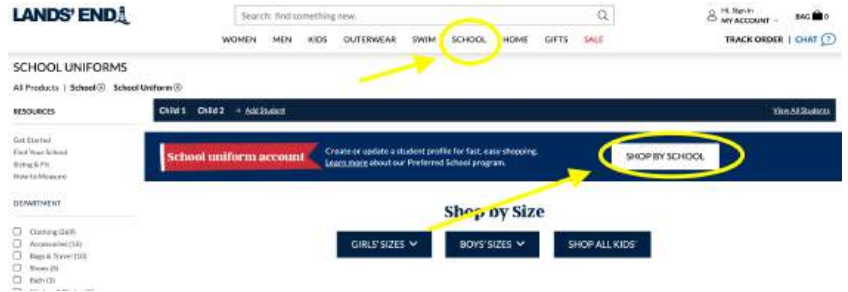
LANDS' END

Search: find something new.

Hi, Sign in
MY ACCOUNT

BAG 0

WOMEN MEN KIDS OUTERWEAR SWIM SCHOOL HOME GIFTS SALE

TRACK ORDER | CHAT

SCHOOL UNIFORMS

All Products | School | School Uniform

RESOURCES

Get Started
Find Your School
Sizing & Fit
How to Measure

DEPARTMENT

Clothing (269)
Accessories (16)
Bags & Travel (10)
Shoes (8)
Bath (3)

Child 1 Child 2 + Add Student

View All Students

School uniform account

Create or update a student profile for fast, easy shopping. Learn more about our Preferred School program.

SHOP BY SCHOOL

Shop by Size

GIRLS' SIZES

BOYS' SIZES

SHOP ALL KIDS'